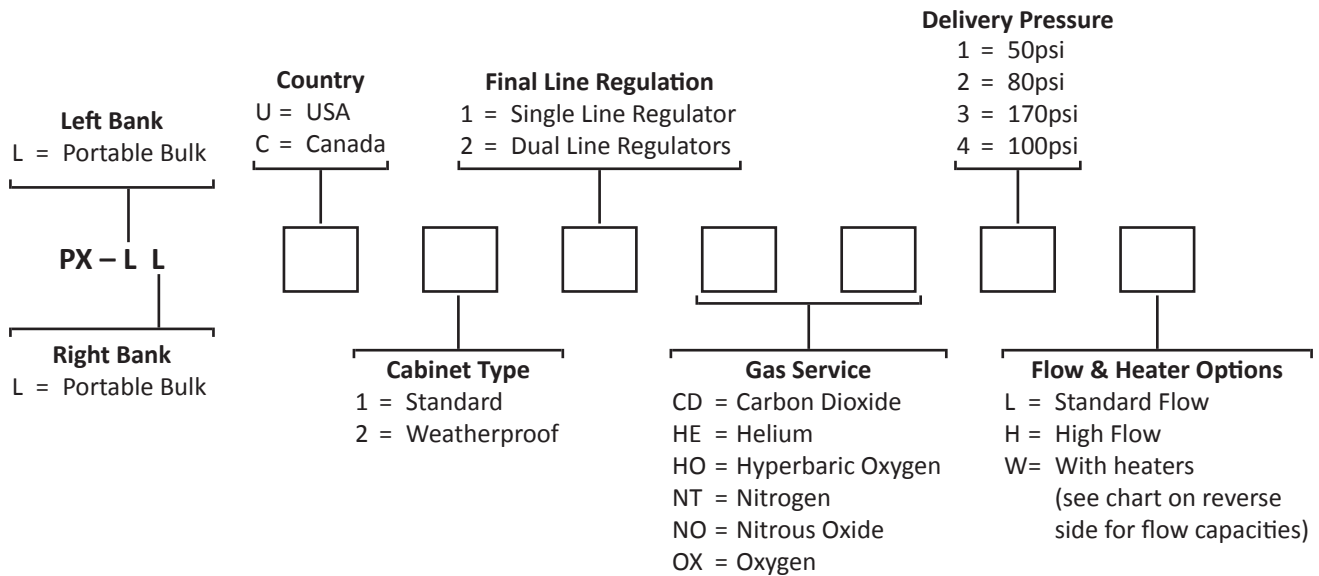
Delivery Pressure
1 = 50psi
2 = 80psi
3 = 170psi
4 = 100psi

Country
U = USA
C = Canada

Final Line Regulation
1 = Single Line Regulator
2 = Dual Line Regulators

Left Bank
L = Portable Bulk

PX – L L

Right Bank
L = Portable Bulk

Cabinet Type
1 = Standard
2 = Weatherproof

Gas Service
CD = Carbon Dioxide
HE = Helium
HO = Hyperbaric Oxygen
NT = Nitrogen
NO = Nitrous Oxide
OX = Oxygen

Flow & Heater Options
L = Standard Flow
H = High Flow
W= With heaters (see chart on reverse side for flow capacities)